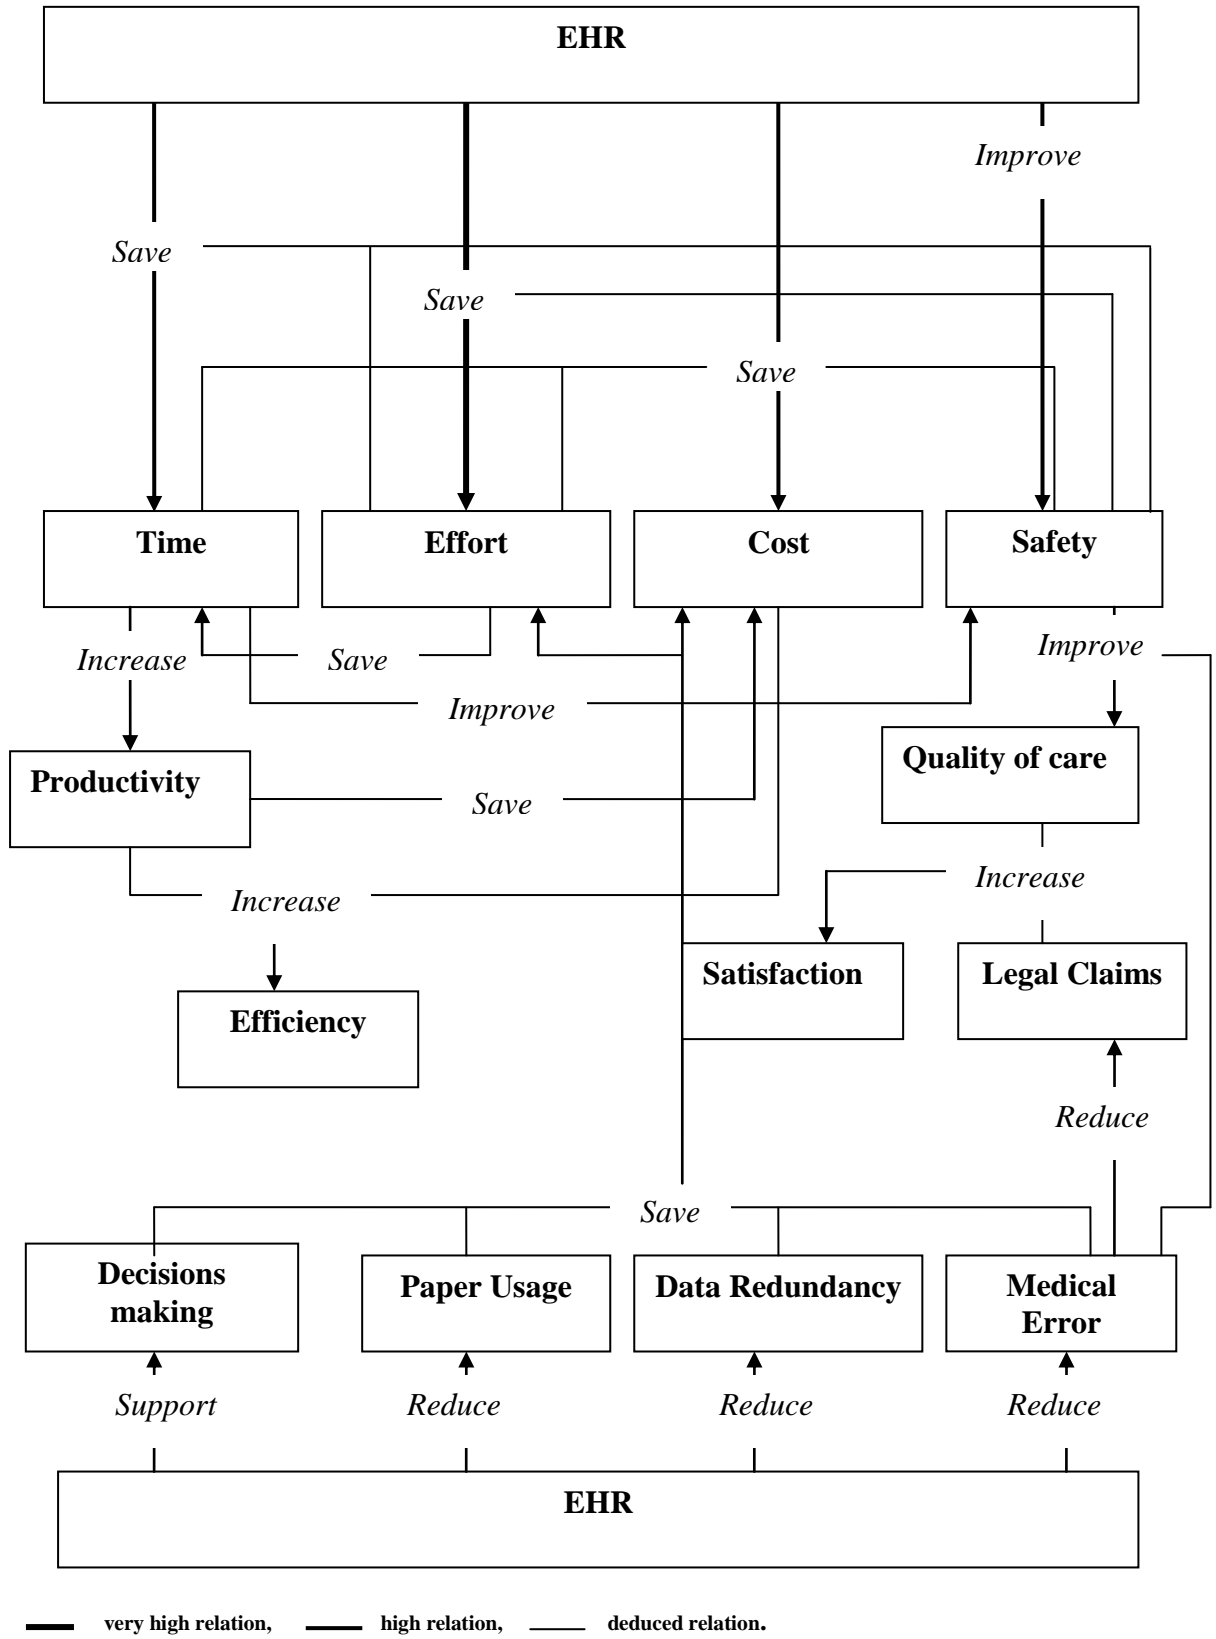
EHR

Improve

Save

Save

Save

Time

Effort

Cost

Safety

Increase

Save

Improve

Improve

Productivity

Save

Quality of care

Increase

Increase

Satisfaction

Legal Claims

Efficiency

Reduce

Save

Decisions making

Paper Usage

Data Redundancy

Medical Error

Support

Reduce

Reduce

Reduce

EHR

very high relation, high relation, deduced relation.